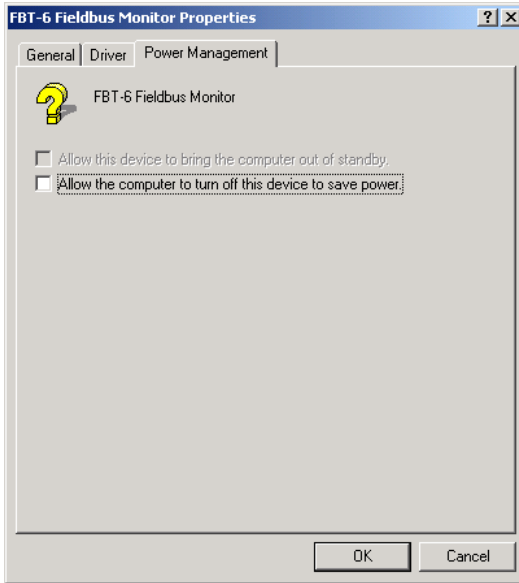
FBT-6 Fieldbus Monitor Properties

?

X

General

Driver

Power Management

FBT-6 Fieldbus Monitor

Allow this device to bring the computer out of standby.

Allow the computer to turn off this device to save power.

OK

Cancel